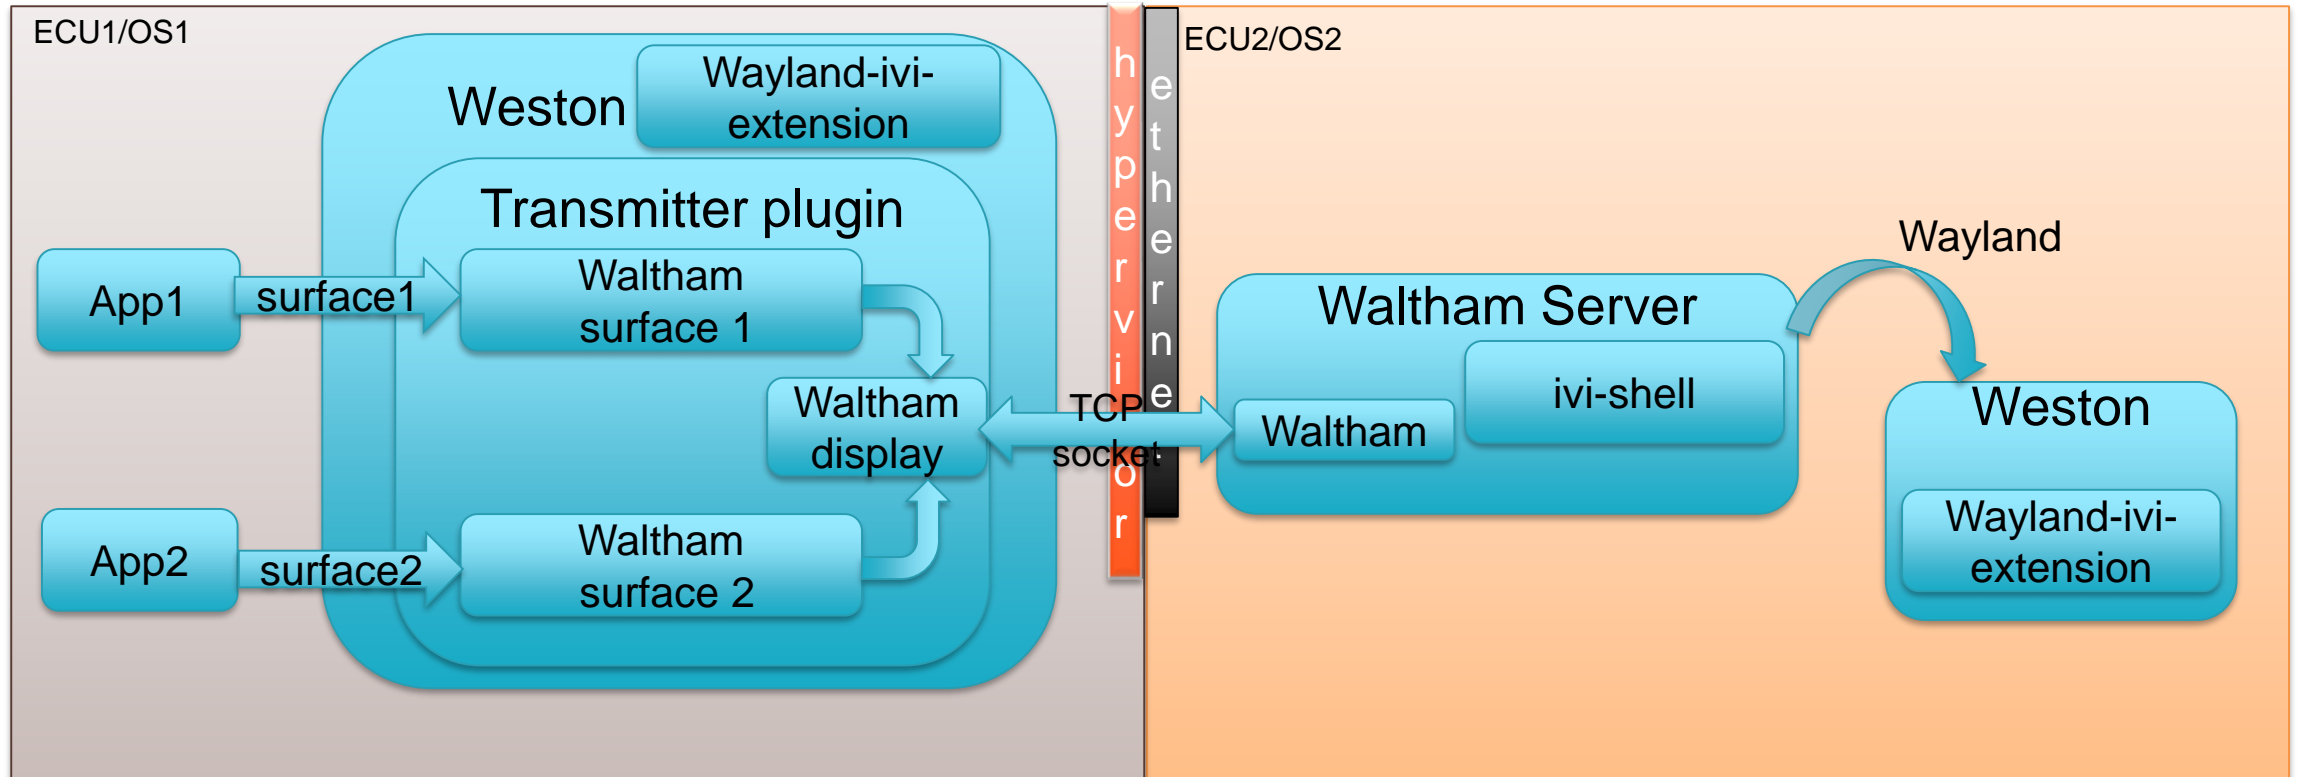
ECU1/OS1

Weston

Wayland-ivi-extension

Transmitter plugin

App1

surface1

Waltham surface 1

Waltham display

App2

surface2

Waltham surface 2

hypervisor

ethernet

TCP socket

ECU2/OS2

Wayland

Waltham Server

ivi-shell

Waltham

Weston

Wayland-ivi-extension